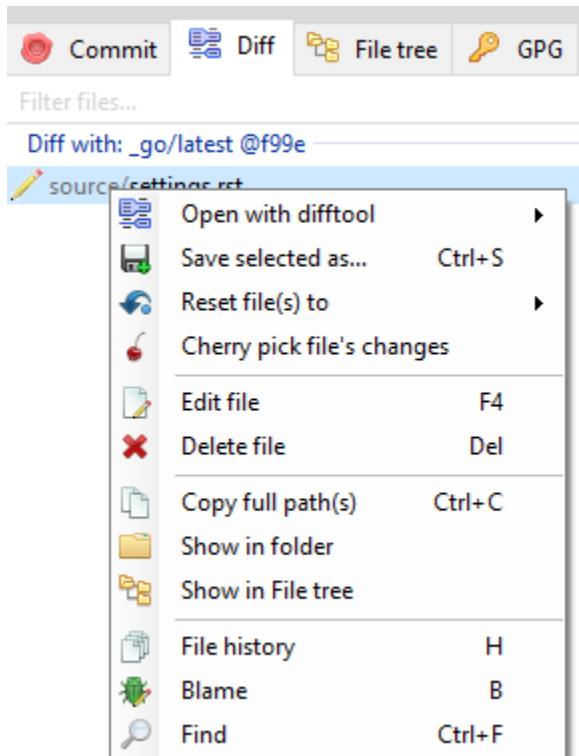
Commit Diff File tree GPG

Filter files...

Diff with: _go/latest @f99e

source/settings.rst

| | |
|---|---|
| Open with difftool | ▸ |
| Save selected as... | Ctrl+S |
| Reset file(s) to | ▸ |
| Cherry pick file's changes | |
| Edit file | F4 |
| Delete file | Del |
| Copy full path(s) | Ctrl+C |
| Show in folder | |
| Show in File tree | |
| File history | H |
| Blame | B |
| Find | Ctrl+F |